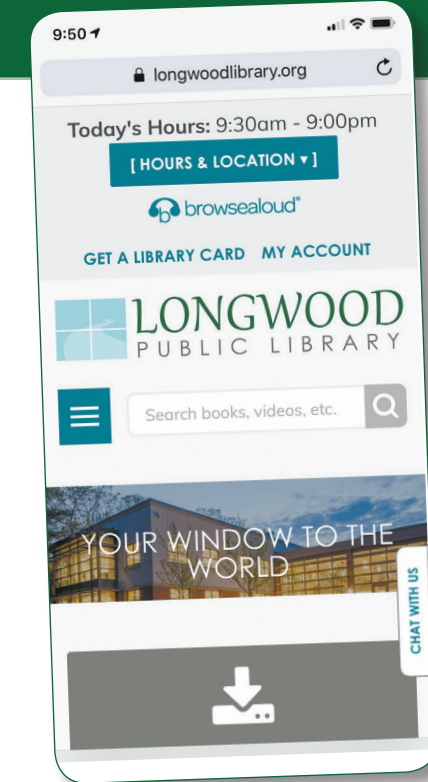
9:50

longwoodlibrary.org

Today's Hours: 9:30am - 9:00pm

[ HOURS & LOCATION ▾ ]

browsealoud®

GET A LIBRARY CARD MY ACCOUNT

LONGWOOD
PUBLIC LIBRARY

Search books, videos, etc.

YOUR WINDOW TO THE WORLD

CHAT WITH US